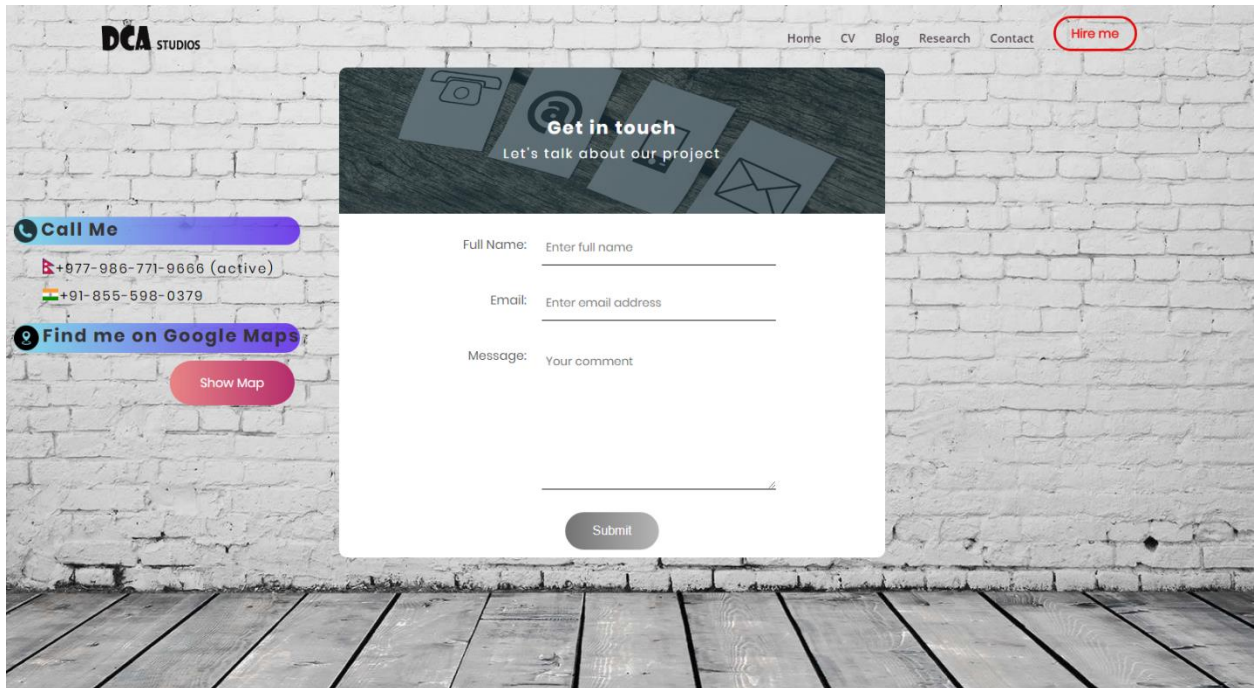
DCA STUDIOS

Home CV Blog Research Contact Hire me

Get in touch
Let's talk about our project

Call Me
+977-986-771-9666 (active)
+91-855-598-0379

Find me on Google Maps

Show Map

Full Name: Enter full name

Email: Enter email address

Message: Your comment

Submit